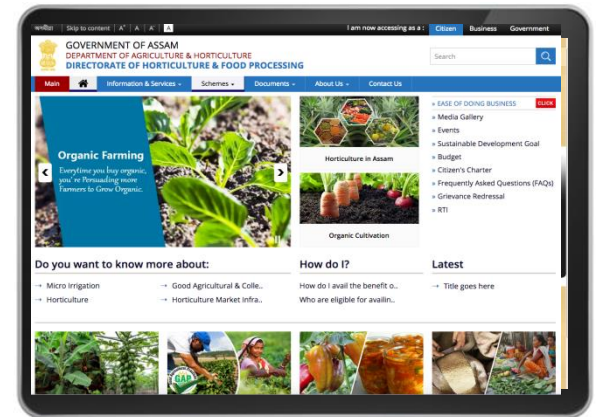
অসমীয়া | Skip to content | A+ | A | A- | A

I am now accessing as a : Citizen Business Government

GOVERNMENT OF ASSAM
DEPARTMENT OF AGRICULTURE & HORTICULTURE
DIRECTORATE OF HORTICULTURE & FOOD PROCESSING

Search

Main | Information & Services | Schemes | Documents | About Us | Contact Us

Organic Farming
Everytime you buy organic, you're Persuading more Farmers to Grow Organic.

Horticulture in Assam

Organic Cultivation

EASE OF DOING BUSINESS CLICK
Media Gallery
Events
Sustainable Development Goal
Budget
Citizen's Charter
Frequently Asked Questions (FAQs)
Grievance Redressal
RTI

Do you want to know more about:
Micro irrigation
Good Agricultural & Colle..
Horticulture
Horticulture Market Infra..

How do I?
How do I avail the benefit o..
Who are eligible for availin..

Latest
Title goes here

GAP